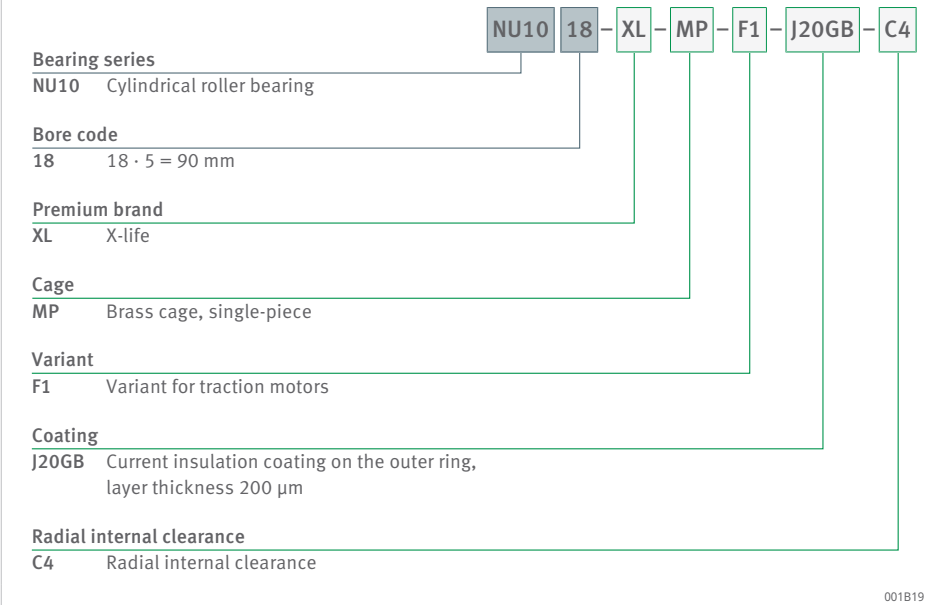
NU10 18 – XL – MP – F1 – J20GB – C4

Bearing series
NU10 Cylindrical roller bearing

Bore code
18 $18 \cdot 5 = 90$ mm

Premium brand
XL X-life

Cage
MP Brass cage, single-piece

Variant
F1 Variant for traction motors

Coating
J20GB Current insulation coating on the outer ring, layer thickness 200 µm

Radial internal clearance
C4 Radial internal clearance

001B19